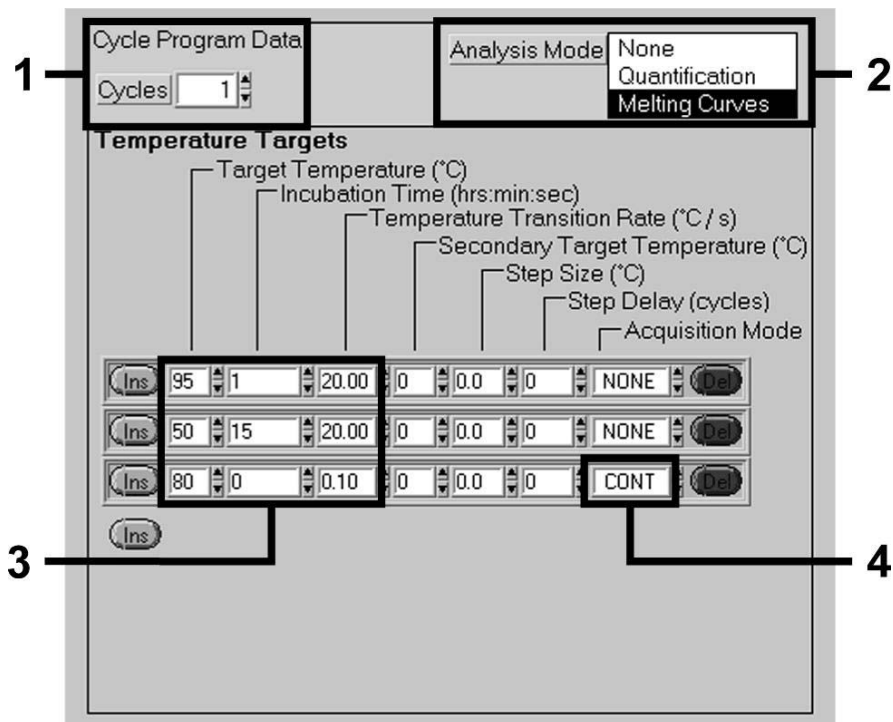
1
Cycle Program Data
Cycles 1

Analysis Mode
None
Quantification
Melting Curves

2

Temperature Targets
Target Temperature (°C)
Incubation Time (hrs:min:sec)
Temperature Transition Rate (°C / s)
Secondary Target Temperature (°C)
Step Size (°C)
Step Delay (cycles)
Acquisition Mode

| | | | | | | | | |
|---|---|---|---|---|---|---|---|---|
| Ins | 95 | 1 | 20.00 | 0 | 0.0 | 0 | NONE | Del |
| Ins | 50 | 15 | 20.00 | 0 | 0.0 | 0 | NONE | Del |
| Ins | 80 | 0 | 0.10 | 0 | 0.0 | 0 | CONT | Del |

Ins

3

4